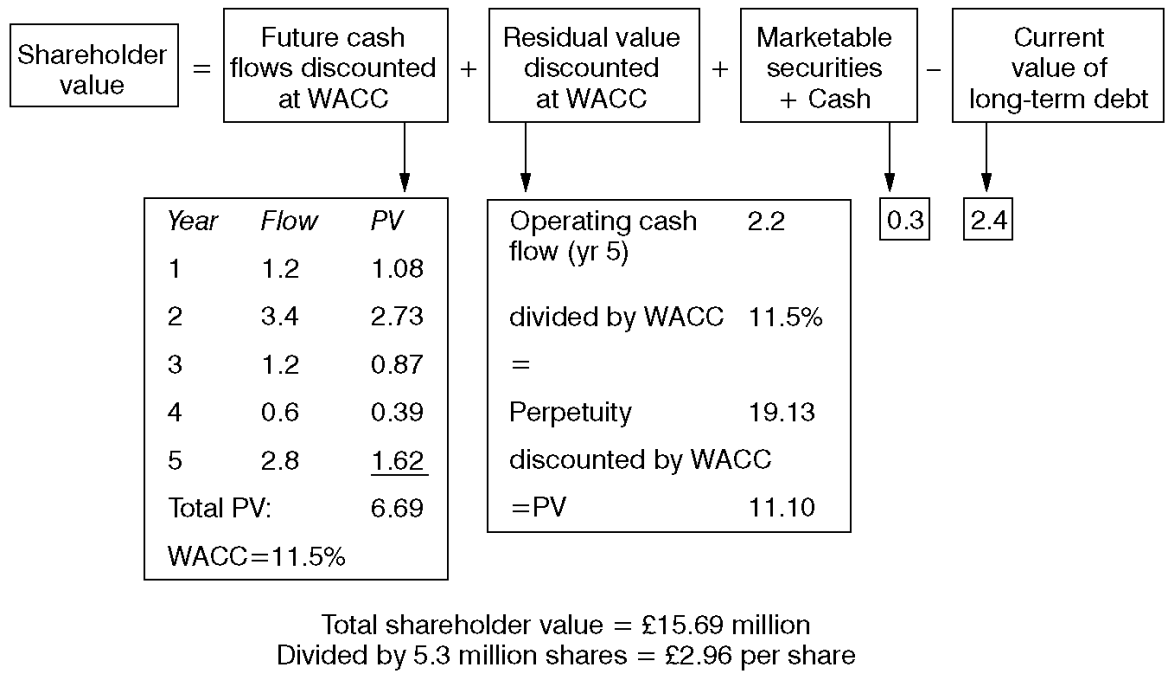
Shareholder value = Future cash flows discounted at WACC + Residual value discounted at WACC + Marketable securities + Cash − Current value of long-term debt

| *Year* | *Flow* | *PV* |
|---|---|---|
| 1 | 1.2 | 1.08 |
| 2 | 3.4 | 2.73 |
| 3 | 1.2 | 0.87 |
| 4 | 0.6 | 0.39 |
| 5 | 2.8 | 1.62 |
| Total PV: | | 6.69 |

WACC=11.5%

Operating cash flow (yr 5) 2.2

divided by WACC 11.5%

=

Perpetuity 19.13

discounted by WACC

=PV 11.10

0.3

2.4

Total shareholder value = £15.69 million
Divided by 5.3 million shares = £2.96 per share